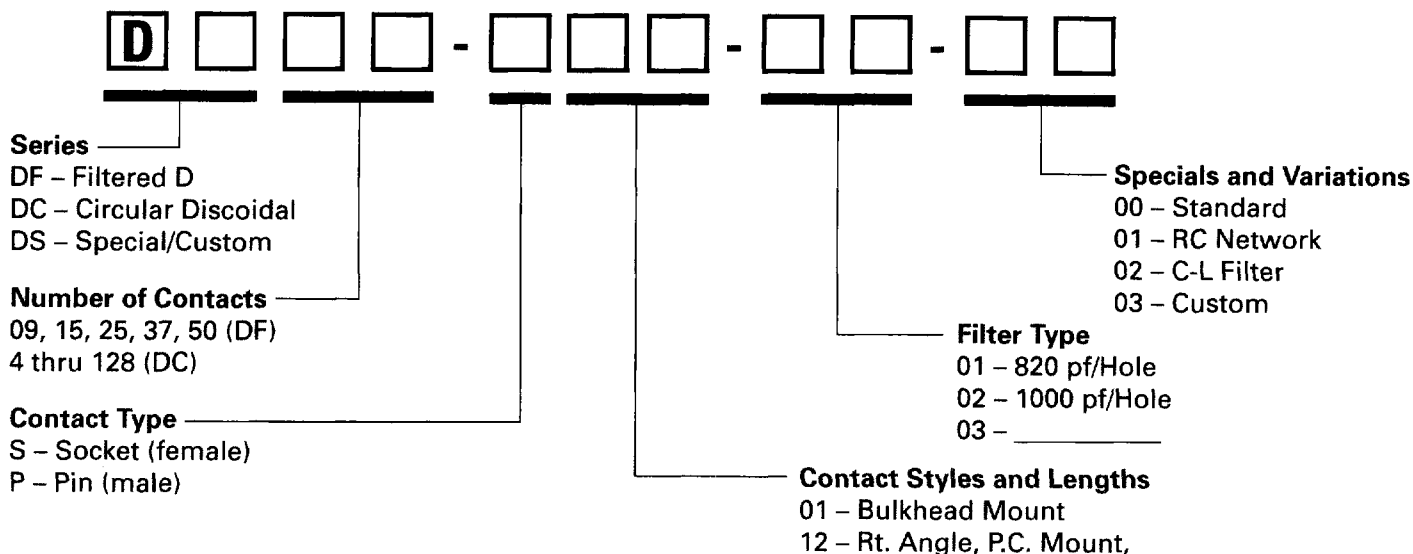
D - - -

Series
DF – Filtered D
DC – Circular Discoidal
DS – Special/Custom

Number of Contacts
09, 15, 25, 37, 50 (DF)
4 thru 128 (DC)

Contact Type
S – Socket (female)
P – Pin (male)

Specials and Variations
00 – Standard
01 – RC Network
02 – C-L Filter
03 – Custom

Filter Type
01 – 820 pf/Hole
02 – 1000 pf/Hole
03 – ________

Contact Styles and Lengths
01 – Bulkhead Mount
12 – Rt. Angle, P.C. Mount,